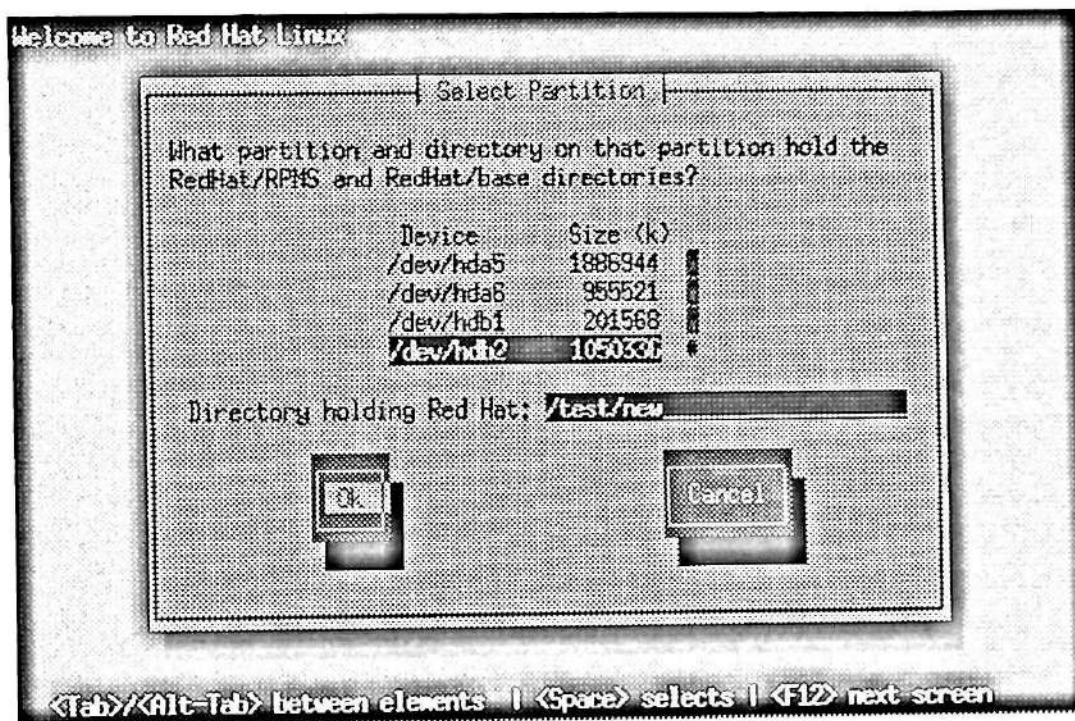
Welcome to Red Hat Linux

Select Partition

What partition and directory on that partition hold the RedHat/RPMS and RedHat/base directories?

| Device | Size (k) |
|---|---|
| /dev/hda5 | 1886944 |
| /dev/hda6 | 955521 |
| /dev/hdb1 | 201568 |
| /dev/hdb2 | 1050330 |

Directory holding Red Hat: /test/new

Ok

Cancel

<Tab>/<Alt-Tab> between elements | <Space> selects | <F12> next screen